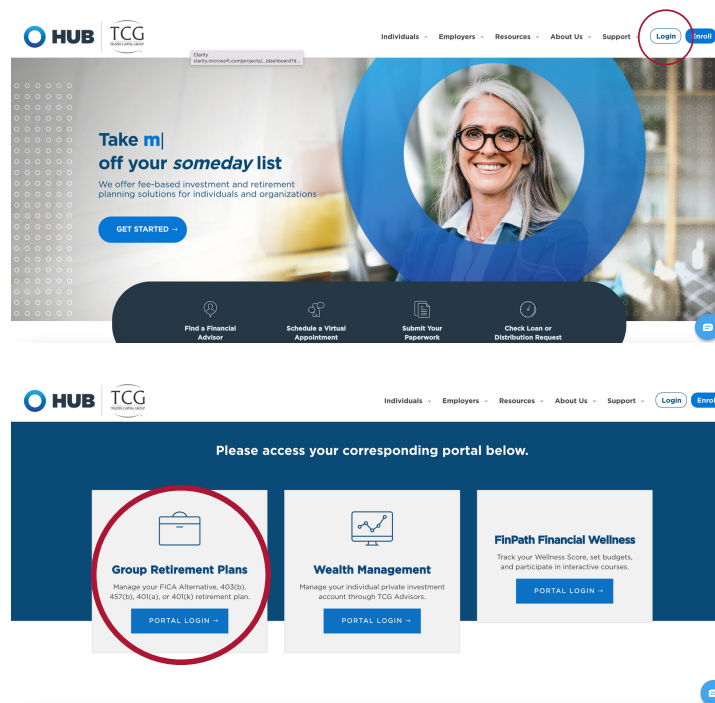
HUB | TCG TRUSTED CAPITAL GROUP

Clarity
clarity.microsoft.com/projects/.../dashboard?d...

Individuals ⌄ Employers ⌄ Resources ⌄ About Us ⌄ Support ⌄ Login Enroll

Take m|
off your *someday* list

We offer fee-based investment and retirement planning solutions for individuals and organizations

GET STARTED →

Find a Financial Advisor

Schedule a Virtual Appointment

Submit Your Paperwork

Check Loan or Distribution Request

HUB | TCG TRUSTED CAPITAL GROUP

Individuals ⌄ Employers ⌄ Resources ⌄ About Us ⌄ Support ⌄ Login Enroll

Please access your corresponding portal below.

Group Retirement Plans

Manage your FICA Alternative, 403(b), 457(b), 401(a), or 401(k) retirement plan.

PORTAL LOGIN →

Wealth Management

Manage your individual private investment account through TCG Advisors.

PORTAL LOGIN →

FinPath Financial Wellness

Track your Wellness Score, set budgets, and participate in interactive courses.

PORTAL LOGIN →